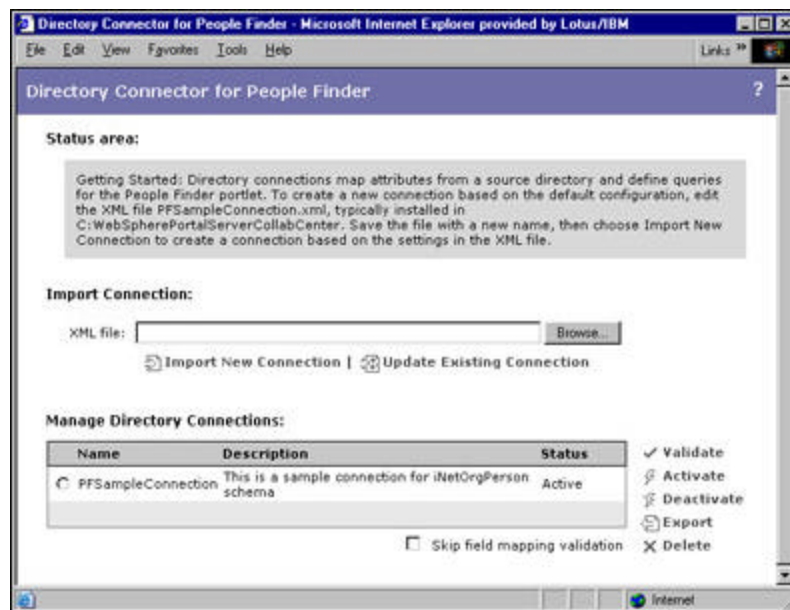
Directory Connector for People Finder - Microsoft Internet Explorer provided by Lotus/IBM

File Edit View Favorites Tools Help

Links »

Directory Connector for People Finder

?

Status area:

Getting Started: Directory connections map attributes from a source directory and define queries for the People Finder portlet. To create a new connection based on the default configuration, edit the XML file PFSampleConnection.xml, typically installed in C:WebSpherePortalServerCollabCenter. Save the file with a new name, then choose Import New Connection to create a connection based on the settings in the XML file.

Import Connection:

XML file: Browse...

Import New Connection | Update Existing Connection

Manage Directory Connections:

| Name | Description | Status |
|---|---|---|
| PFSampleConnection | This is a sample connection for iNetOrgPerson schema | Active |

Validate
Activate
Deactivate
Export
Delete

Skip field mapping validation

Internet